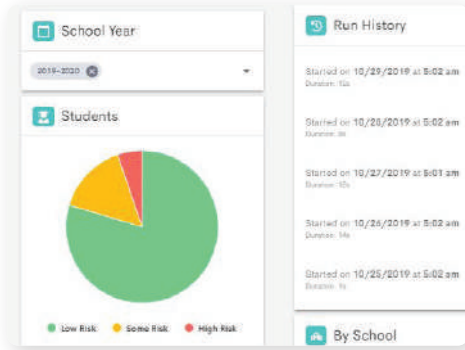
School Year

2019-2020

Students

Low Risk Some Risk High Risk

Run History

Started on 10/29/2019 at 5:02 am
Duration: 10s

Started on 10/28/2019 at 5:02 am
Duration: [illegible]

Started on 10/27/2019 at 5:01 am
Duration: 10s

Started on 10/26/2019 at 5:02 am
Duration: 14s

Started on 10/25/2019 at 5:02 am
Duration: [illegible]

By School